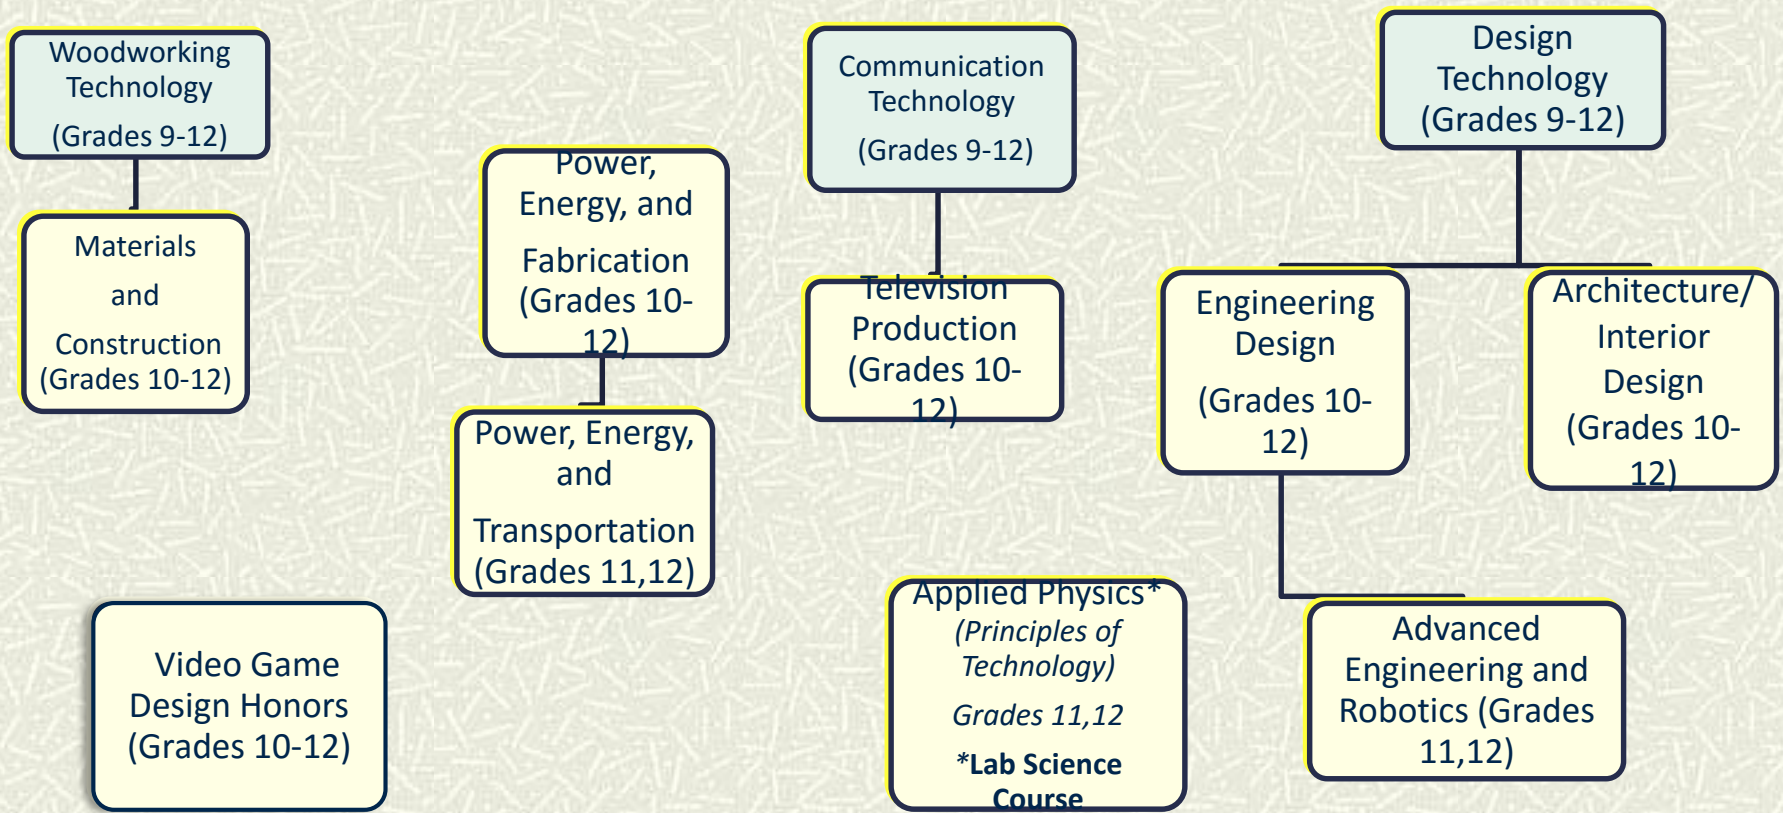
Woodworking Technology
(Grades 9-12)

Materials and Construction (Grades 10-12)

Power, Energy, and Fabrication (Grades 10-12)

Power, Energy, and Transportation (Grades 11,12)

Communication Technology
(Grades 9-12)

Television Production (Grades 10-12)

Design Technology (Grades 9-12)

Engineering Design
(Grades 10-12)

Architecture/ Interior Design (Grades 10-12)

Advanced Engineering and Robotics (Grades 11,12)

Video Game Design Honors (Grades 10-12)

Applied Physics*
*(Principles of Technology)*
*Grades 11,12*
***Lab Science Course**